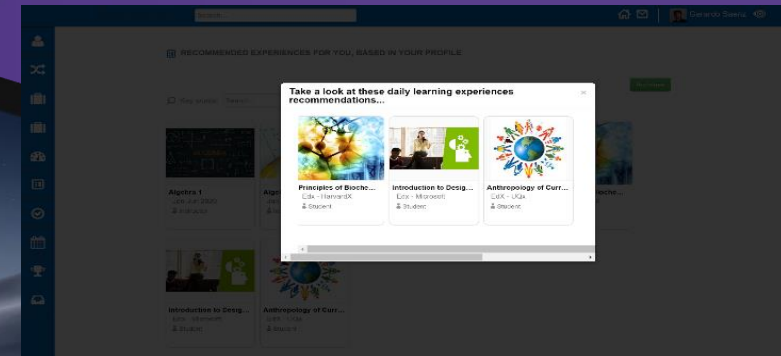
Search

Gerardo Saenz

RECOMMENDED EXPERIENCES FOR YOU, BASED IN YOUR PROFILE

Take a look at these daily learning experiences recommendations...

×

Principles of Bioche...
Edx - HarvardX
Student

Introduction to Desig...
Edx - Microsoft
Student

Anthropology of Curr...
EdX - UQx
Student

Algebra 1
Instructor

Introduction to Desig...
Edx - Microsoft
Student

Anthropology of Curr...
Student